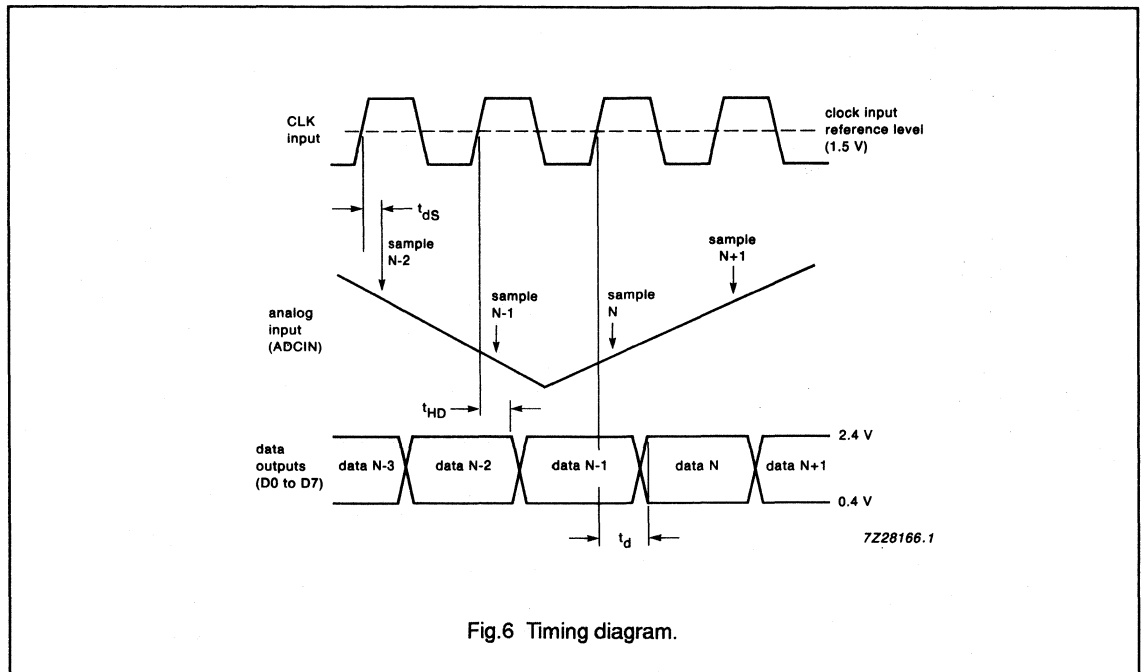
CLK input

clock input reference level (1.5 V)

$t_{dS}$

sample N-2

sample N+1

analog input (ADCIN)

sample N-1

sample N

$t_{HD}$

data outputs (D0 to D7)

data N-3

data N-2

data N-1

data N

data N+1

2.4 V

0.4 V

$t_d$

7Z28166.1

Fig.6 Timing diagram.